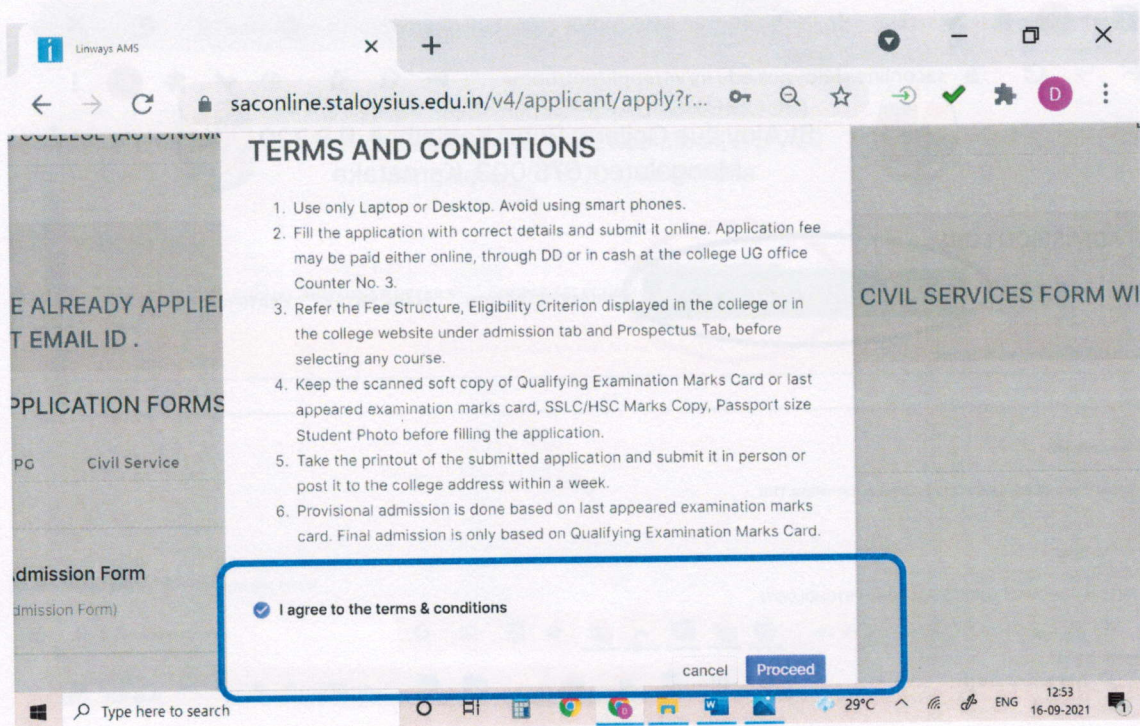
Linways AMS

saconline.staloysius.edu.in/v4/applicant/apply?r...

D

COLLEGE (AUTONOMO

TERMS AND CONDITIONS

1. Use only Laptop or Desktop. Avoid using smart phones.
2. Fill the application with correct details and submit it online. Application fee may be paid either online, through DD or in cash at the college UG office Counter No. 3.
3. Refer the Fee Structure, Eligibility Criterion displayed in the college or in the college website under admission tab and Prospectus Tab, before selecting any course.
4. Keep the scanned soft copy of Qualifying Examination Marks Card or last appeared examination marks card, SSLC/HSC Marks Copy, Passport size Student Photo before filling the application.
5. Take the printout of the submitted application and submit it in person or post it to the college address within a week.
6. Provisional admission is done based on last appeared examination marks card. Final admission is only based on Qualifying Examination Marks Card.

E ALREADY APPLIE

T EMAIL ID .

CIVIL SERVICES FORM WI

PPLICATION FORMS

PG Civil Service

dmission Form

dmission Form)

I agree to the terms & conditions

cancel Proceed

Type here to search

29°C ENG 12:53 16-09-2021